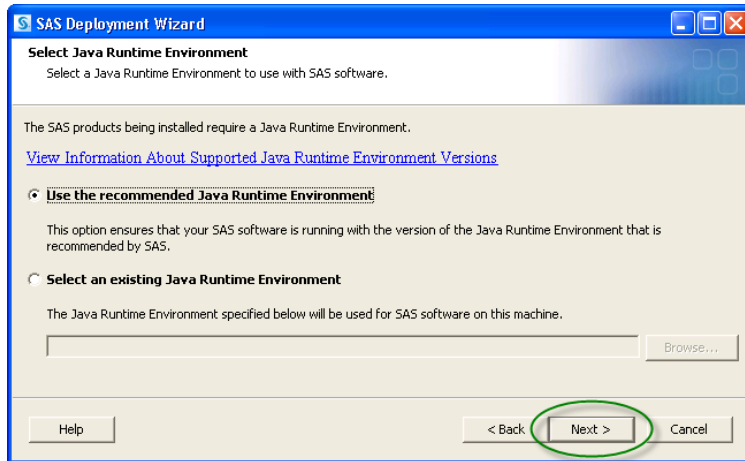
SAS Deployment Wizard

Select Java Runtime Environment

Select a Java Runtime Environment to use with SAS software.

The SAS products being installed require a Java Runtime Environment.

View Information About Supported Java Runtime Environment Versions

Use the recommended Java Runtime Environment

This option ensures that your SAS software is running with the version of the Java Runtime Environment that is recommended by SAS.

Select an existing Java Runtime Environment

The Java Runtime Environment specified below will be used for SAS software on this machine.

Browse...

Help

< Back

Next >

Cancel